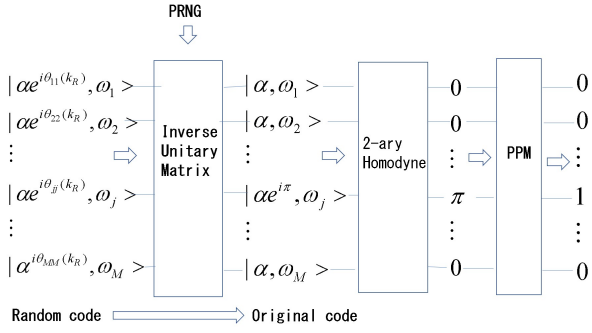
PRNG

$|\alpha e^{i\theta_{11}(k_R)}, \omega_1 >$
$|\alpha e^{i\theta_{22}(k_R)}, \omega_2 >$
$\vdots$
$|\alpha e^{i\theta_{jj}(k_R)}, \omega_j >$
$\vdots$
$|\alpha^{i\theta_{MM}(k_R)}, \omega_M >$

Inverse Unitary Matrix

$|\alpha, \omega_1 >$
$|\alpha, \omega_2 >$
$\vdots$
$|\alpha e^{i\pi}, \omega_j >$
$\vdots$
$|\alpha, \omega_M >$

2-ary Homodyne

$0$
$0$
$\vdots$
$\pi$
$\vdots$
$0$

PPM

$0$
$0$
$\vdots$
$1$
$\vdots$
$0$

Random code

Original code